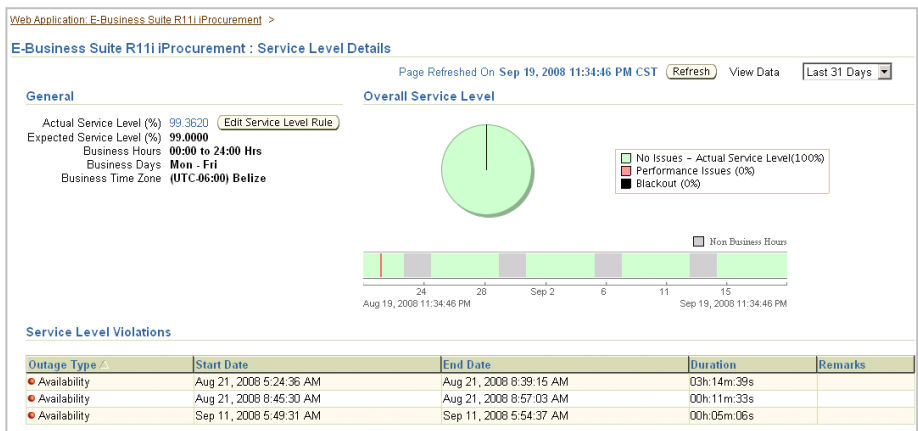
Web Application: E-Business Suite R11i iProcurement >

E-Business Suite R11i iProcurement : Service Level Details

Page Refreshed On Sep 19, 2008 11:34:46 PM CST Refresh View Data Last 31 Days

General

Actual Service Level (%) 99.3620 Edit Service Level Rule
Expected Service Level (%) 99.0000
Business Hours 00:00 to 24:00 Hrs
Business Days Mon - Fri
Business Time Zone (UTC-06:00) Belize

Overall Service Level

No Issues - Actual Service Level(100%)
Performance Issues (0%)
Blackout (0%)

Non Business Hours

24 28 Sep 2 6 11 15
Aug 19, 2008 11:34:46 PM Sep 19, 2008 11:34:46 PM

Service Level Violations

| Outage Type | Start Date | End Date | Duration | Remarks |
|---|---|---|---|---|
| Availability | Aug 21, 2008 5:24:36 AM | Aug 21, 2008 8:39:15 AM | 03h:14m:39s | |
| Availability | Aug 21, 2008 8:45:30 AM | Aug 21, 2008 8:57:03 AM | 00h:11m:33s | |
| Availability | Sep 11, 2008 5:49:31 AM | Sep 11, 2008 5:54:37 AM | 00h:05m:06s | |